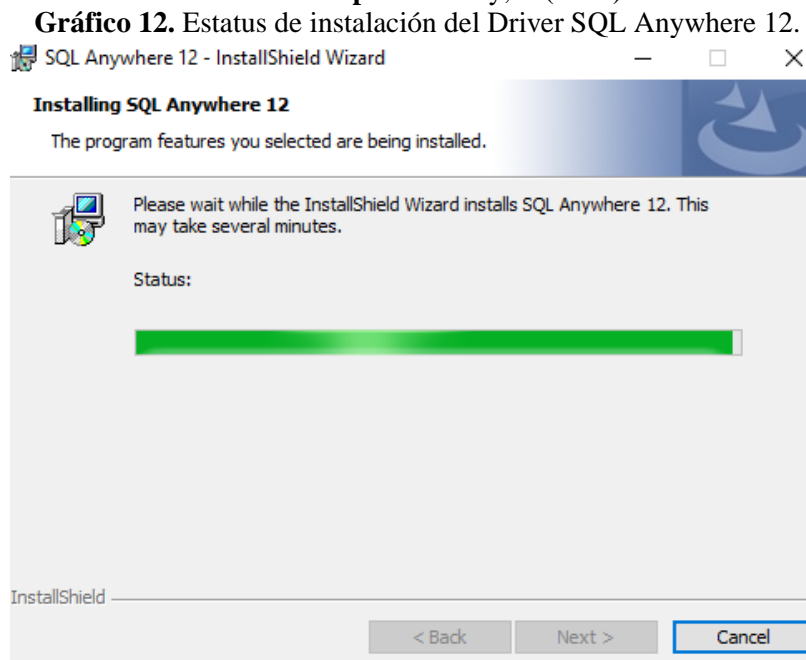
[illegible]

**Gráfico 12.** Estatus de instalación del Driver SQL Anywhere 12.

SQL Anywhere 12 - InstallShield Wizard

**Installing SQL Anywhere 12**

The program features you selected are being installed.

Please wait while the InstallShield Wizard installs SQL Anywhere 12. This may take several minutes.

Status:

InstallShield

< Back

Next >

Cancel